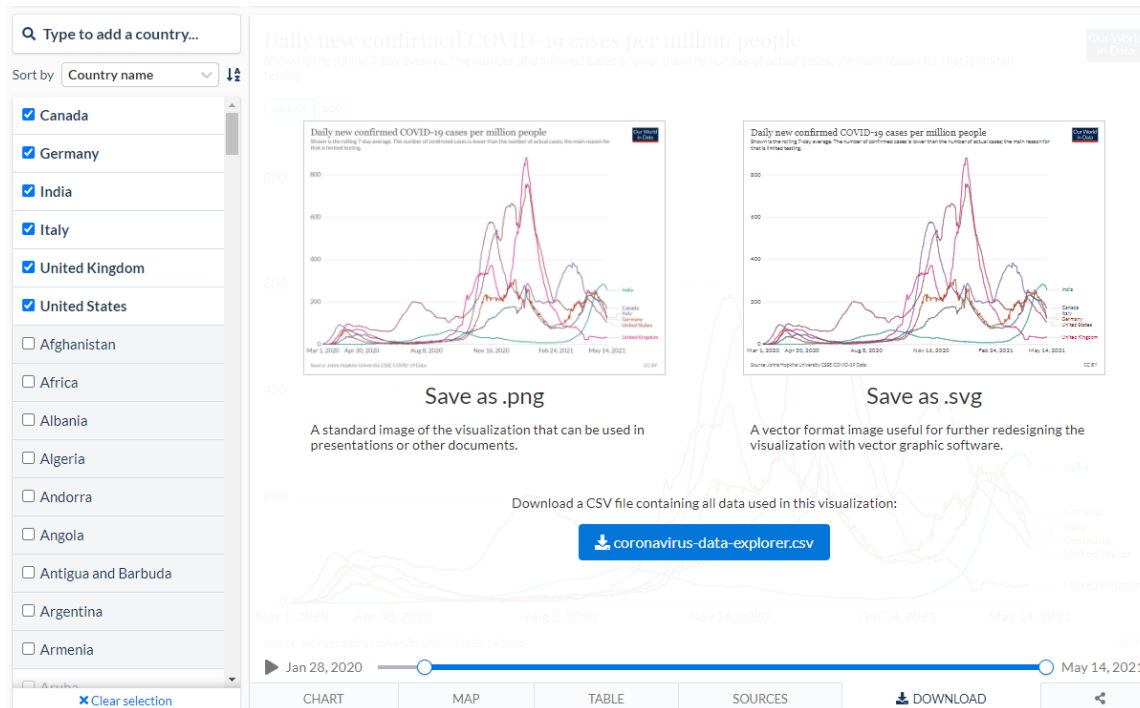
Type to add a country...

Sort by Country name

Canada
Germany
India
Italy
United Kingdom
United States
Afghanistan
Africa
Albania
Algeria
Andorra
Angola
Antigua and Barbuda
Argentina
Armenia

Clear selection

Daily new confirmed COVID-19 cases per million people

Shown is the rolling 7-day average. The number of confirmed cases is lower than the number of actual cases; the main reason for that is limited testing.

Our World in Data

800
600
400
200
0

Mar 1, 2020 Apr 30, 2020 Aug 8, 2020 Nov 16, 2020 Feb 24, 2021 May 14, 2021

India
Canada
Italy
Germany
United States
United Kingdom

Source: Johns Hopkins University CSSE COVID-19 Data

CC BY

Save as .png

A standard image of the visualization that can be used in presentations or other documents.

Save as .svg

A vector format image useful for further redesigning the visualization with vector graphic software.

Download a CSV file containing all data used in this visualization:

coronavirus-data-explorer.csv

Jan 28, 2020

May 14, 2021

CHART MAP TABLE SOURCES DOWNLOAD